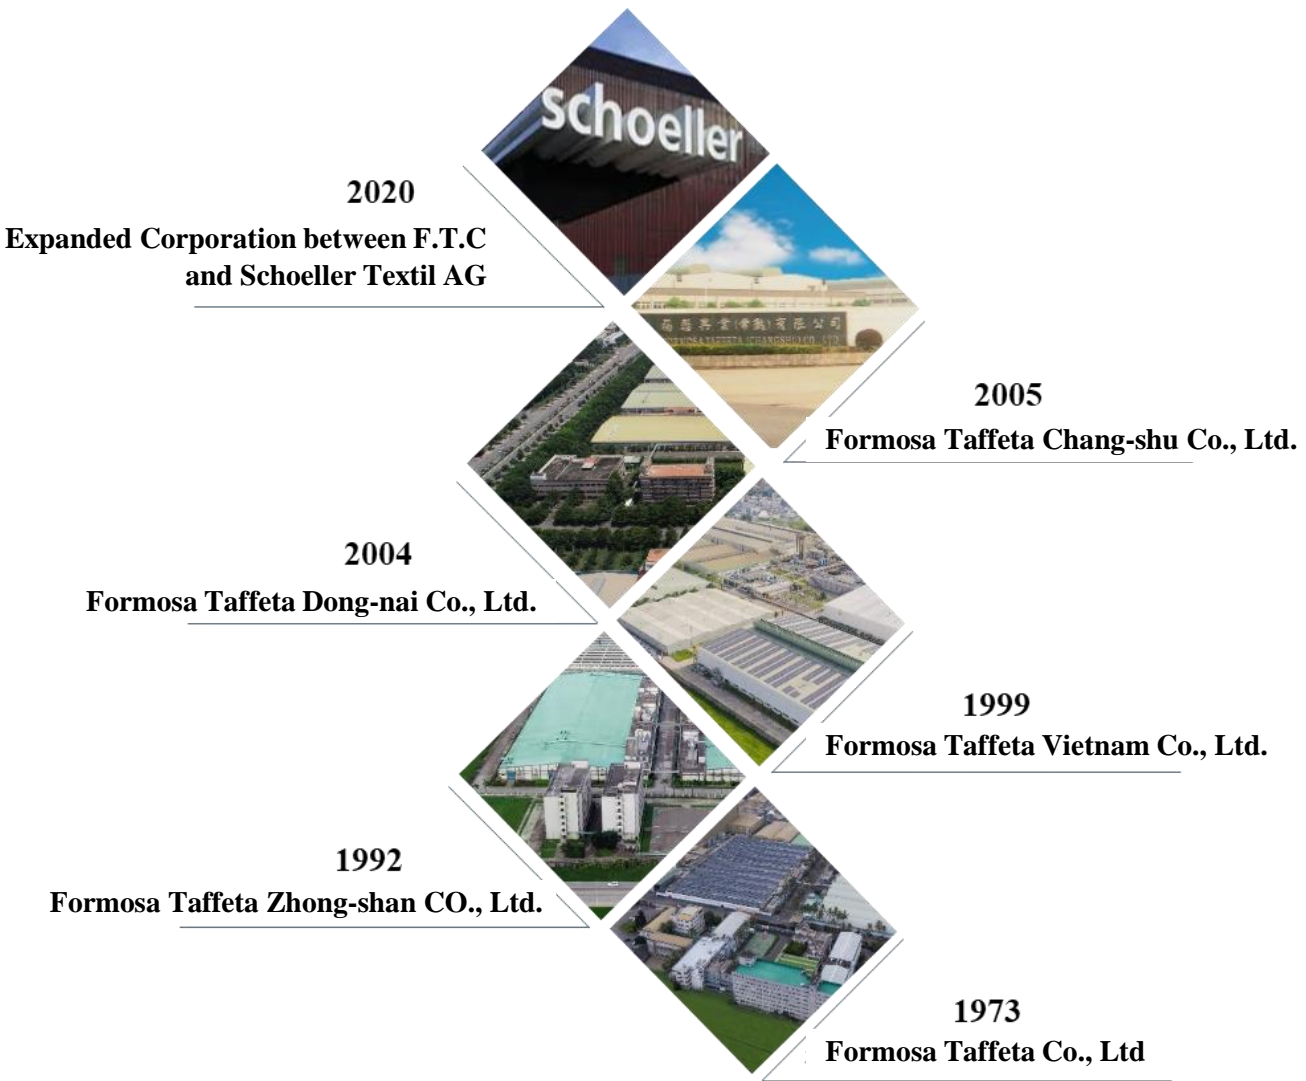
schoeller

2020
Expanded Corporation between F.T.C and Schoeller Textil AG

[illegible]

2005
Formosa Taffeta Chang-shu Co., Ltd.

2004
Formosa Taffeta Dong-nai Co., Ltd.

1999
Formosa Taffeta Vietnam Co., Ltd.

1992
Formosa Taffeta Zhong-shan CO., Ltd.

1973
Formosa Taffeta Co., Ltd